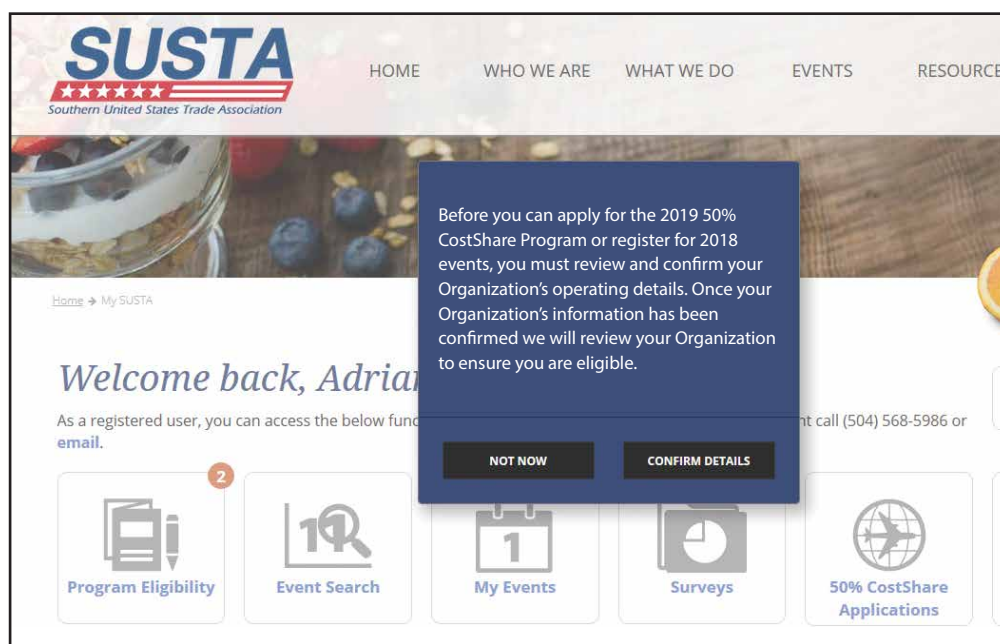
SUSTA
Southern United States Trade Association

HOME WHO WE ARE WHAT WE DO EVENTS RESOURCE

Home → My SUSTA

Welcome back, Adrian

As a registered user, you can access the below func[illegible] nt call (504) 568-5986 or email.

Before you can apply for the 2019 50% CostShare Program or register for 2018 events, you must review and confirm your Organization's operating details. Once your Organization's information has been confirmed we will review your Organization to ensure you are eligible.

NOT NOW

CONFIRM DETAILS

2

Program Eligibility

Event Search

1

My Events

Surveys

50% CostShare Applications